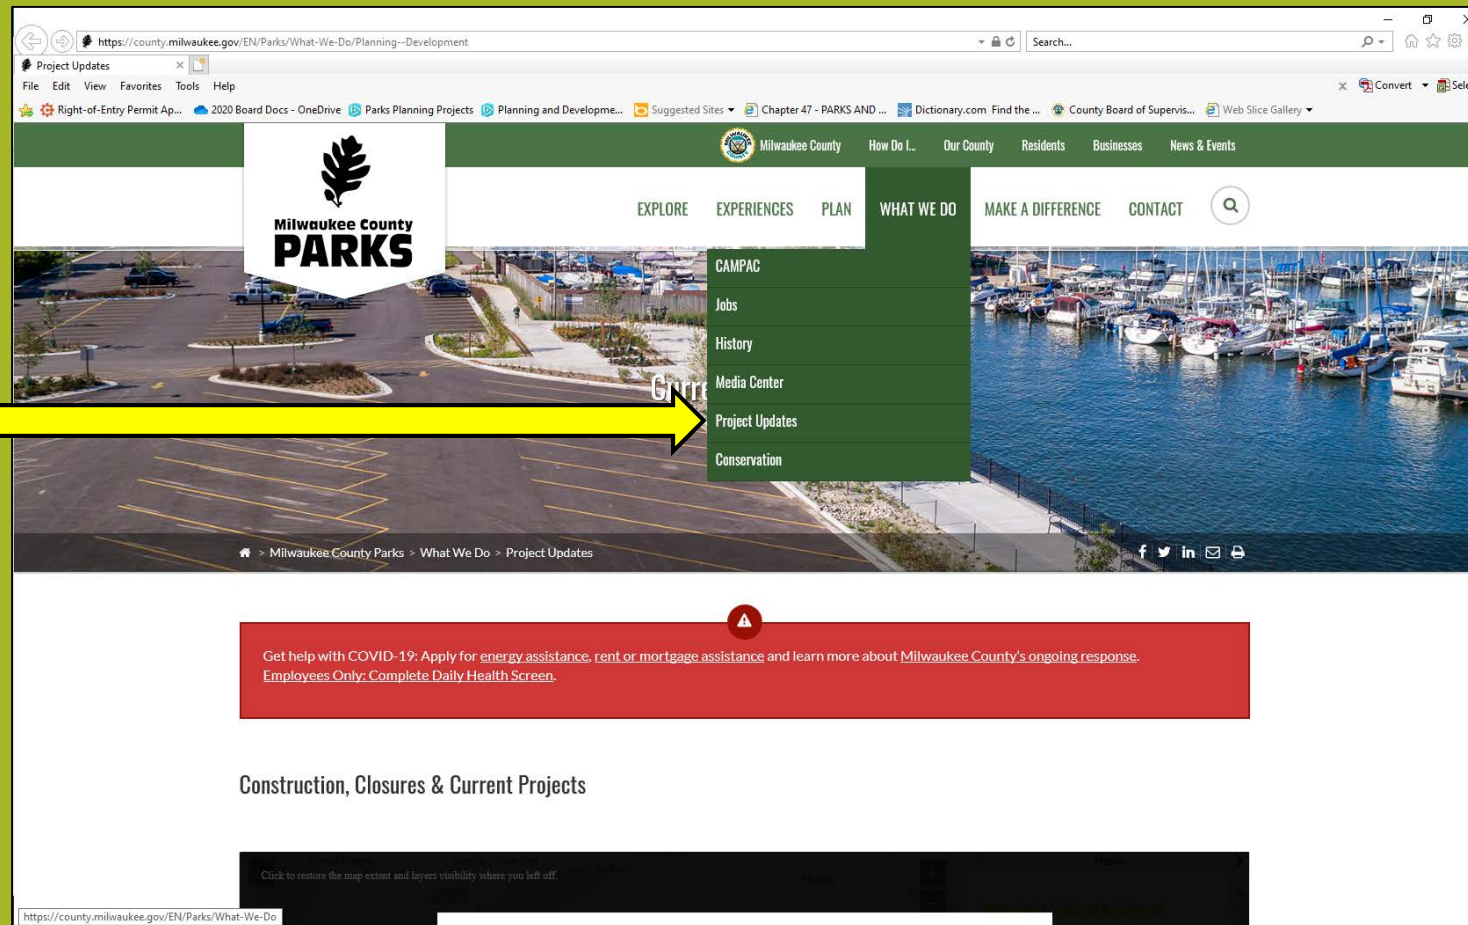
https://county.milwaukee.gov/EN/Parks/What-We-Do/Planning--Development

Search...

Project Updates

File Edit View Favorites Tools Help

Convert Sele

Right-of-Entry Permit Ap... 2020 Board Docs - OneDrive Parks Planning Projects Planning and Developme... Suggested Sites Chapter 47 - PARKS AND ... Dictionary.com Find the ... County Board of Supervis... Web Slice Gallery

Milwaukee County How Do I... Our County Residents Businesses News & Events

Milwaukee County PARKS

EXPLORE EXPERIENCES PLAN WHAT WE DO MAKE A DIFFERENCE CONTACT

CAMPAC
Jobs
History
Media Center
Project Updates
Conservation

Curre

> Milwaukee County Parks > What We Do > Project Updates

Get help with COVID-19: Apply for energy assistance, rent or mortgage assistance and learn more about Milwaukee County's ongoing response. Employees Only: Complete Daily Health Screen.

Construction, Closures & Current Projects

Click to restore the map extent and layers visibility where you left off.

https://county.milwaukee.gov/EN/Parks/What-We-Do